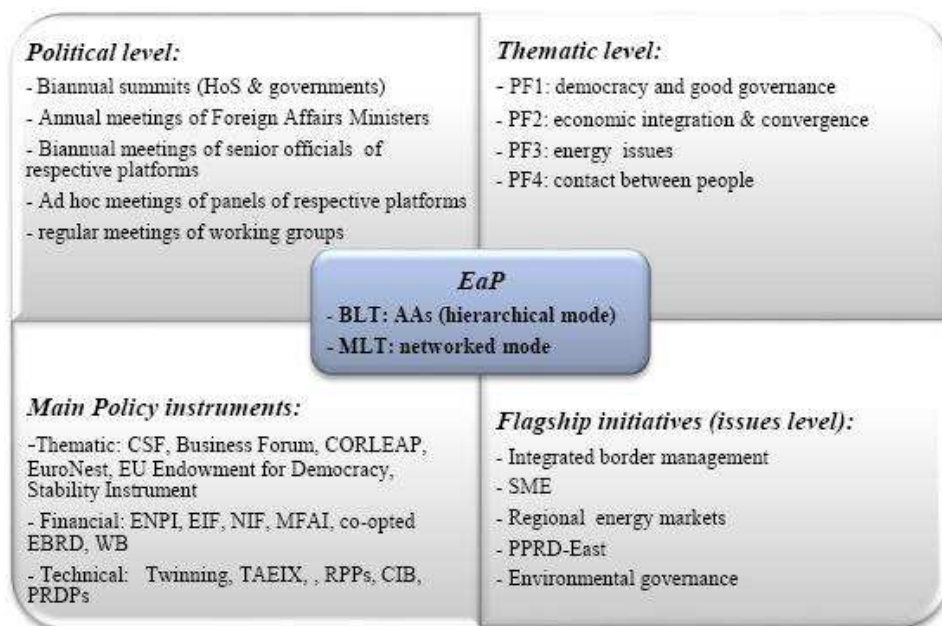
Political level:

- Biannual summits (HoS & governments)
- Annual meetings of Foreign Affairs Ministers
- Biannual meetings of senior officials of respective platforms
- Ad hoc meetings of panels of respective platforms
- regular meetings of working groups

Thematic level:

- PF1: democracy and good governance
- PF2: economic integration & convergence
- PF3: energy issues
- PF4: contact between people

EaP
- BLT: AAs (hierarchical mode)
- MLT: networked mode

Main Policy instruments:

-Thematic: CSF, Business Forum, CORLEAP, EuroNest, EU Endowment for Democracy, Stability Instrument
- Financial: ENPI, EIF, NIF, MFAI, co-opted EBRD, WB
- Technical: Twinning, TAEIX, , RPPs, CIB, PRDPs

Flagship initiatives (issues level):

- Integrated border management
- SME
- Regional energy markets
- PPRD-East
- Environmental governance